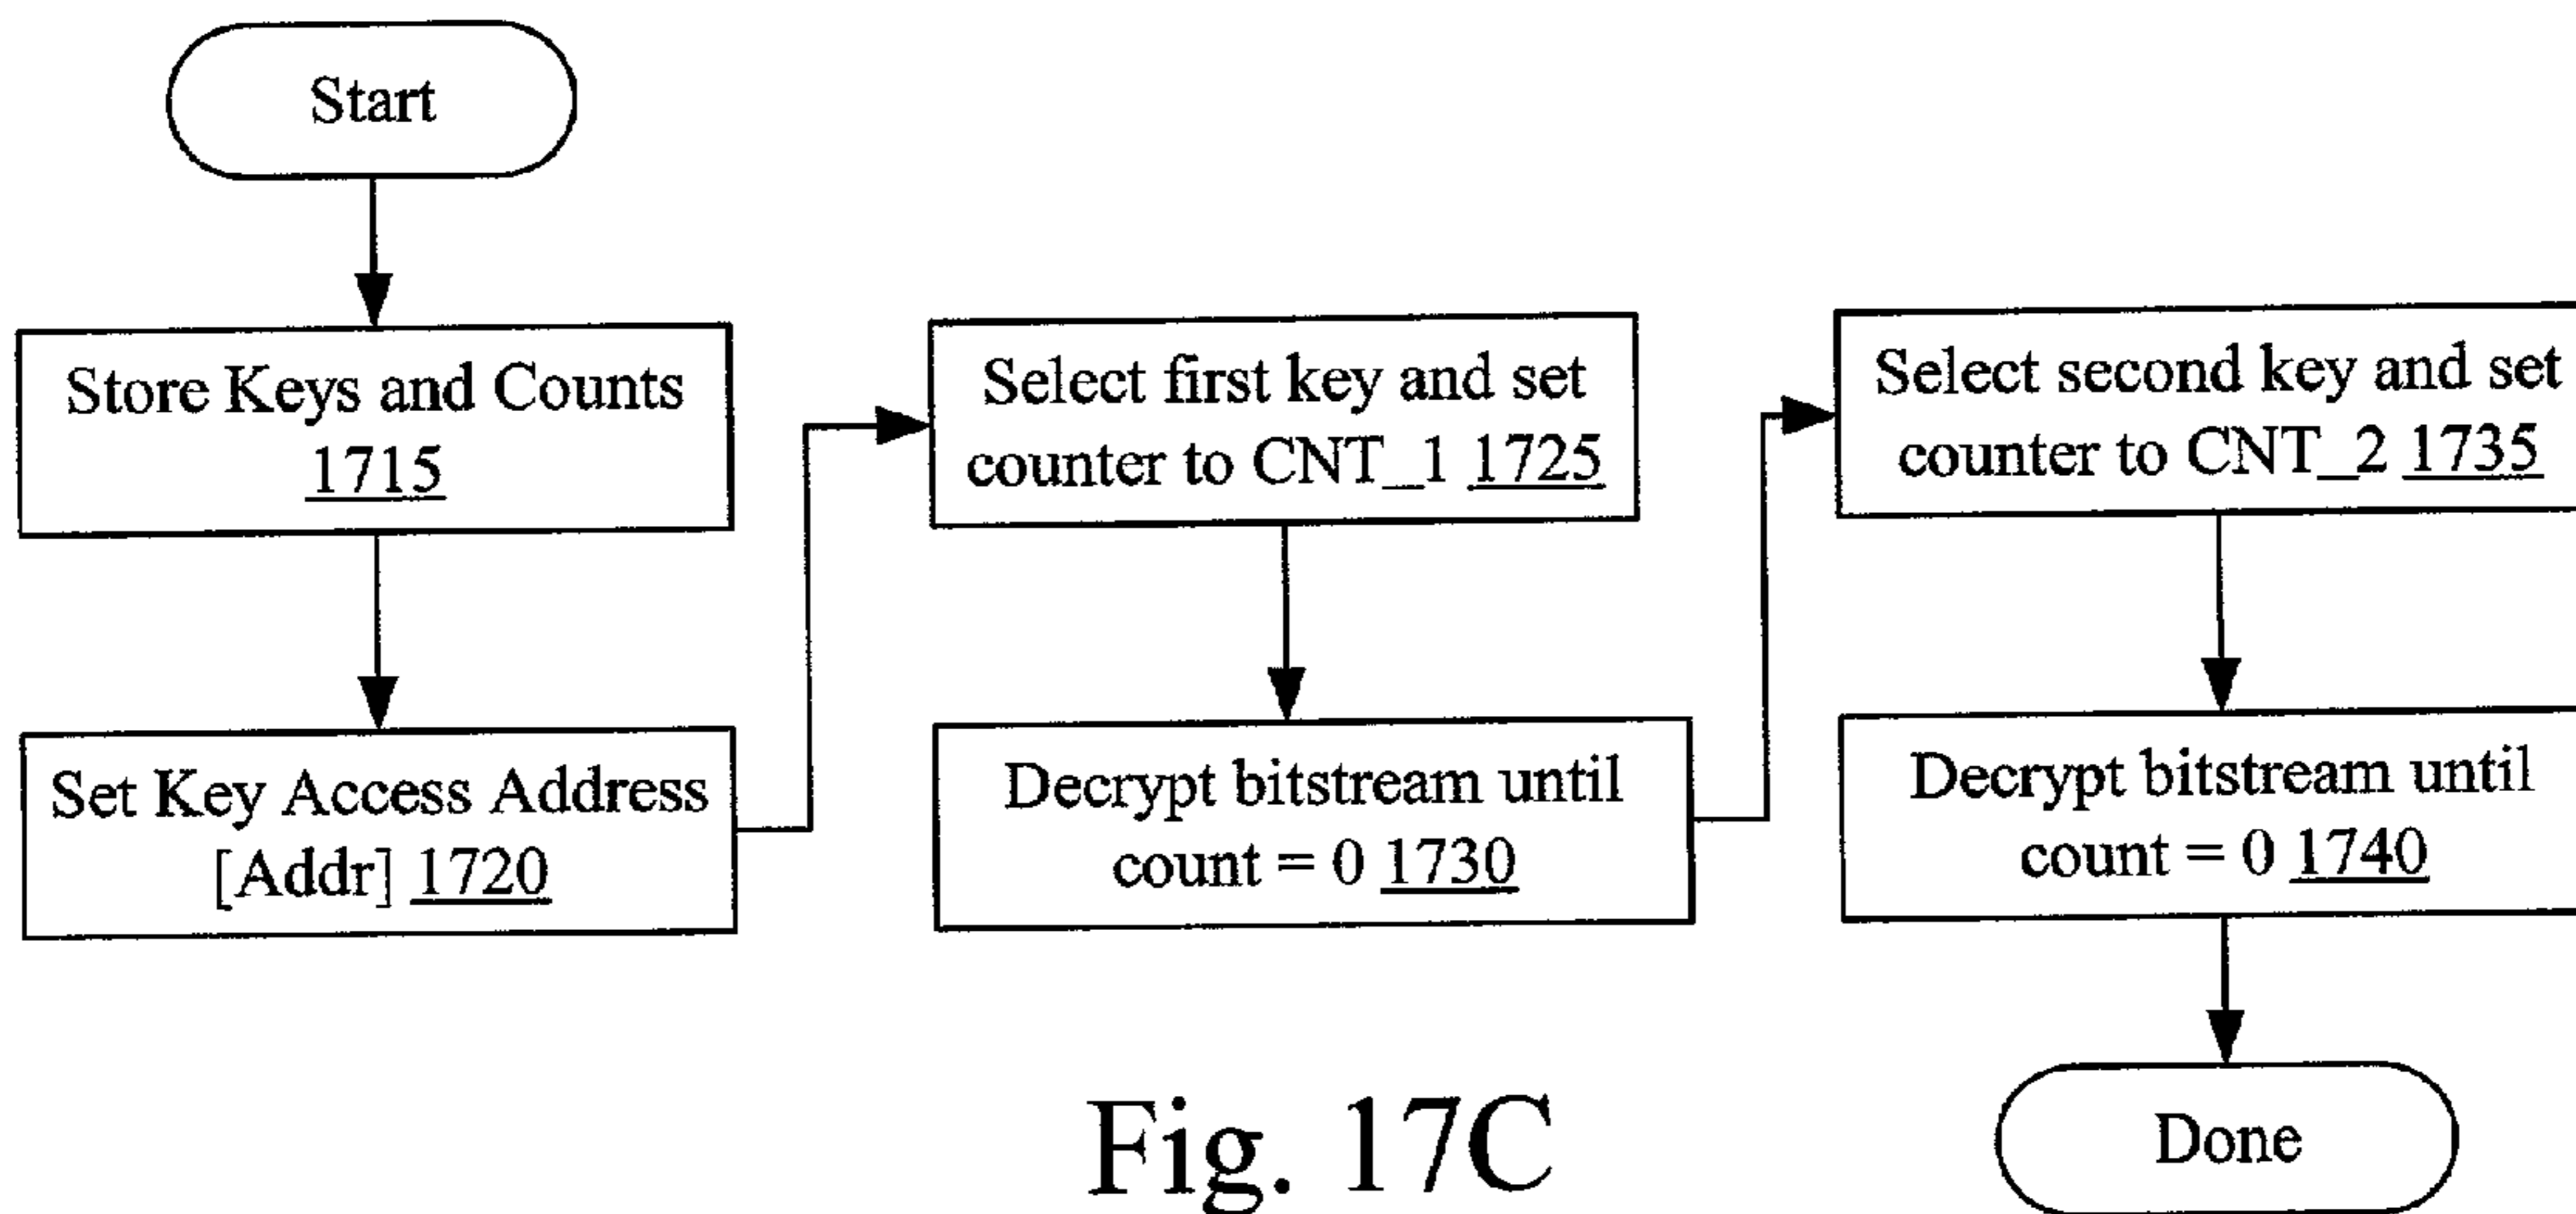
Start

Store Keys and Counts 1715

Set Key Access Address [Addr] 1720

Select first key and set counter to CNT_1 1725

Decrypt bitstream until count = 0 1730

Select second key and set counter to CNT_2 1735

Decrypt bitstream until count = 0 1740

Done

Fig. 17C